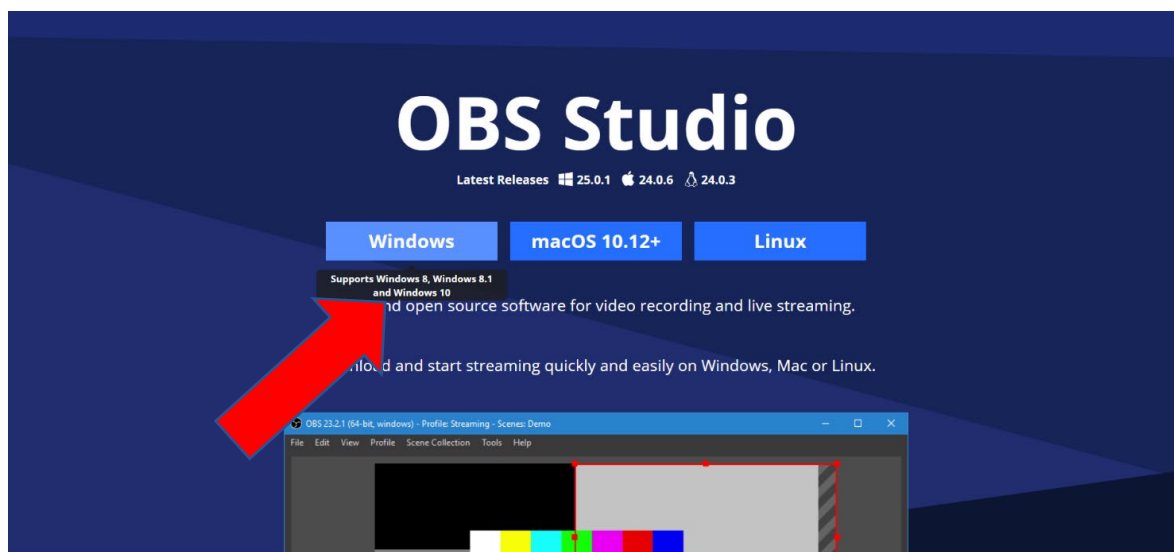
OBS Studio

Latest Releases 25.0.1 24.0.6 24.0.3

Windows macOS 10.12+ Linux

Supports Windows 8, Windows 8.1 and Windows 10

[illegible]nd open source software for video recording and live streaming.

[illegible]nload and start streaming quickly and easily on Windows, Mac or Linux.

OBS 23.2.1 (64-bit, windows) - Profile: Streaming - Scenes: Demo

File Edit View Profile Scene Collection Tools Help